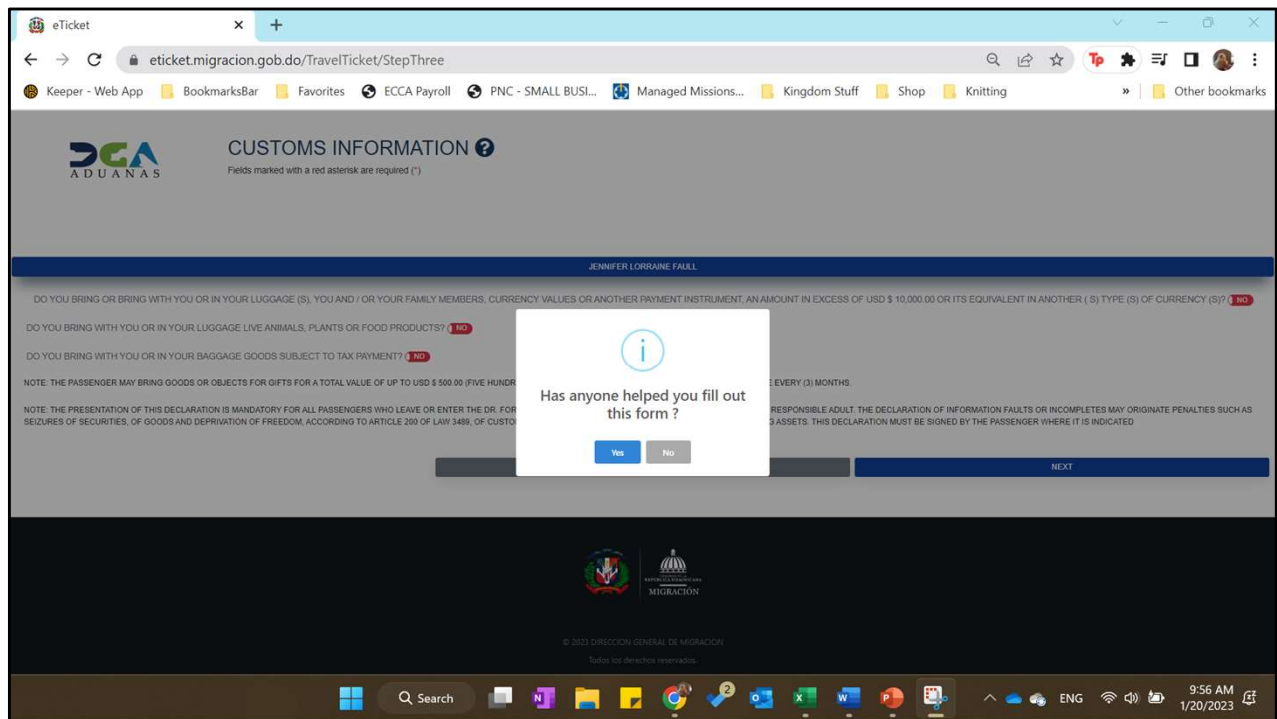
eTicket
eticket.migracion.gob.do/TravelTicket/StepThree
Keeper - Web App | BookmarksBar | Favorites | ECCA Payroll | PNC - SMALL BUSI... | Managed Missions... | Kingdom Stuff | Shop | Knitting | » | Other bookmarks

DGA ADUANAS

CUSTOMS INFORMATION

Fields marked with a red asterisk are required (*)

JENNIFER LORRAINE FAULL

DO YOU BRING OR BRING WITH YOU OR IN YOUR LUGGAGE (S), YOU AND / OR YOUR FAMILY MEMBERS, CURRENCY VALUES OR ANOTHER PAYMENT INSTRUMENT, AN AMOUNT IN EXCESS OF USD $ 10,000.00 OR ITS EQUIVALENT IN ANOTHER ( S) TYPE (S) OF CURRENCY (S)? NO

DO YOU BRING WITH YOU OR IN YOUR LUGGAGE LIVE ANIMALS, PLANTS OR FOOD PRODUCTS? NO

DO YOU BRING WITH YOU OR IN YOUR BAGGAGE GOODS SUBJECT TO TAX PAYMENT? NO

NOTE: THE PASSENGER MAY BRING GOODS OR OBJECTS FOR GIFTS FOR A TOTAL VALUE OF UP TO USD $ 500.00 (FIVE HUNDR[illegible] E EVERY (3) MONTHS.

NOTE: THE PRESENTATION OF THIS DECLARATION IS MANDATORY FOR ALL PASSENGERS WHO LEAVE OR ENTER THE DR. FOR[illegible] RESPONSIBLE ADULT. THE DECLARATION OF INFORMATION FAULTS OR INCOMPLETES MAY ORIGINATE PENALTIES SUCH AS SEIZURES OF SECURITIES, OF GOODS AND DEPRIVATION OF FREEDOM, ACCORDING TO ARTICLE 200 OF LAW 3489, OF CUSTO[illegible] G ASSETS. THIS DECLARATION MUST BE SIGNED BY THE PASSENGER WHERE IT IS INDICATED

Has anyone helped you fill out this form ?

Yes No

NEXT

REPÚBLICA DOMINICANA
MIGRACIÓN

© 2023 DIRECCION GENERAL DE MIGRACION
Todos los derechos reservados

Search
ENG
9:56 AM
1/20/2023